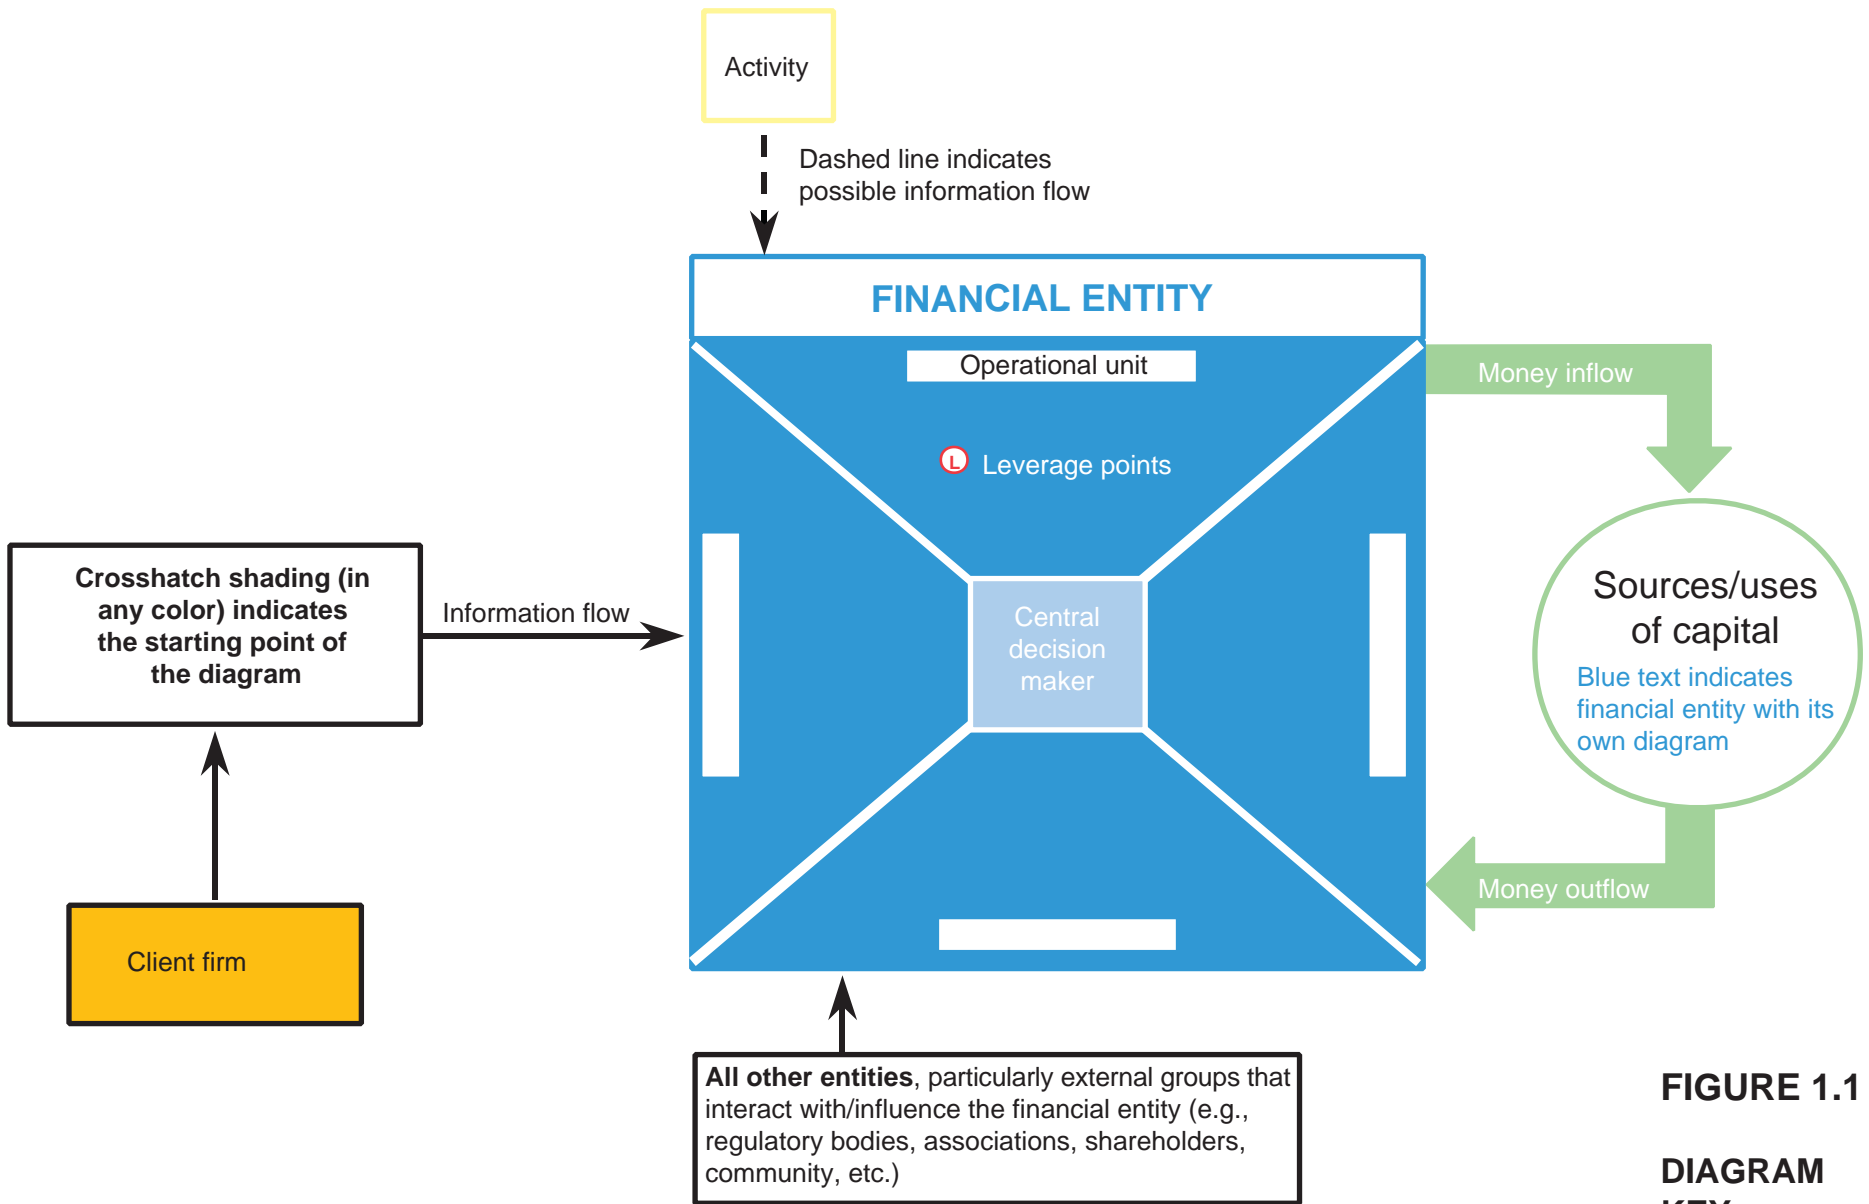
Activity

Dashed line indicates possible information flow

FINANCIAL ENTITY

Operational unit

L Leverage points

Central decision maker

Money inflow

Sources/uses of capital

Blue text indicates financial entity with its own diagram

Money outflow

Crosshatch shading (in any color) indicates the starting point of the diagram

Information flow

Client firm

**All other entities**, particularly external groups that interact with/influence the financial entity (e.g., regulatory bodies, associations, shareholders, community, etc.)

FIGURE 1.1

DIAGRAM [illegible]